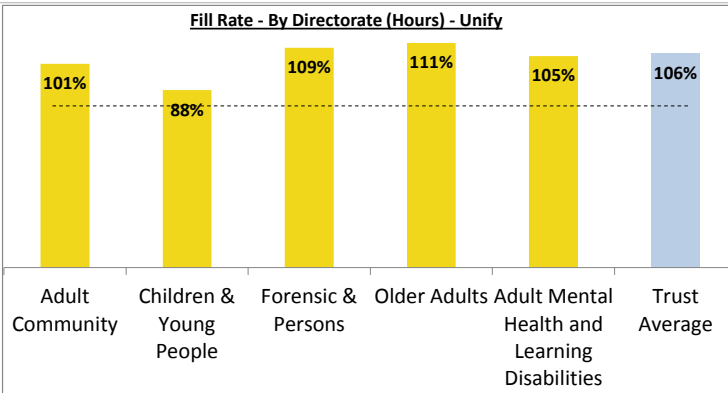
Fill Rate - By Directorate (Hours) - Unify

101%
88%
109%
111%
105%
106%

Adult Community
Children & Young People
Forensic & Persons
Older Adults
Adult Mental Health and Learning Disabilities
Trust Average